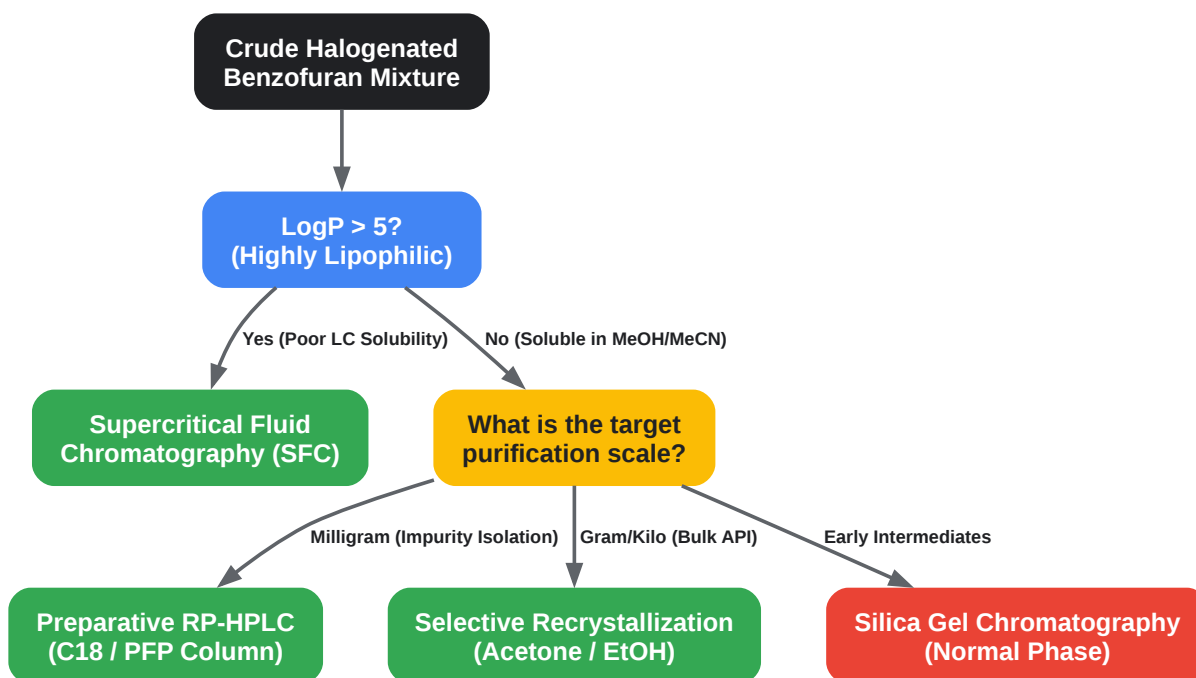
Crude Halogenated Benzofuran Mixture

LogP > 5?
(Highly Lipophilic)

Yes (Poor LC Solubility)

No (Soluble in MeOH/MeCN)

Supercritical Fluid Chromatography (SFC)

What is the target purification scale?

Milligram (Impurity Isolation)

Gram/Kilo (Bulk API)

Early Intermediates

Preparative RP-HPLC
(C18 / PFP Column)

Selective Recrystallization
(Acetone / EtOH)

Silica Gel Chromatography
(Normal Phase)